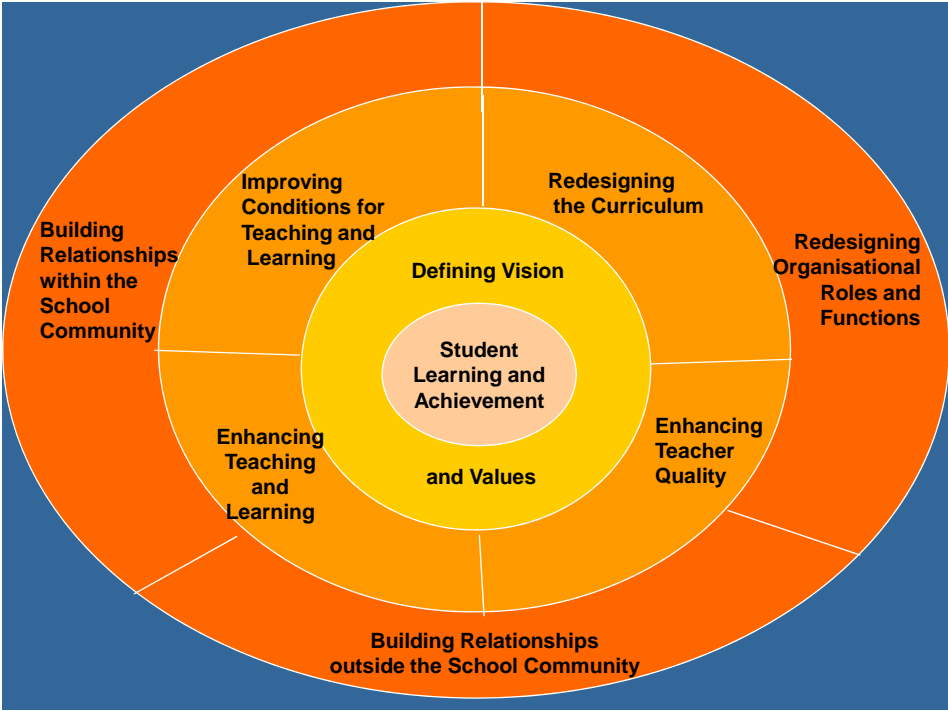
Building Relationships within the School Community

Improving Conditions for Teaching and Learning

Redesigning the Curriculum

Redesigning Organisational Roles and Functions

Defining Vision

Student Learning and Achievement

and Values

Enhancing Teaching and Learning

Enhancing Teacher Quality

Building Relationships outside the School Community